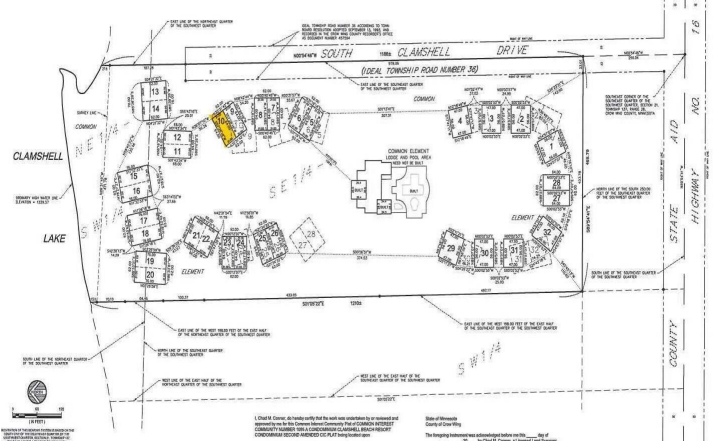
EAST LINE OF THE NORTHEAST QUARTER OF THE SOUTHWEST QUARTER

IDEAL TOWNSHIP ROAD NUMBER 38 ACCORDING TO TOWNBOARD RESOLUTION ADOPTED SEPTEMBER 13, 1983, AND RECORDED IN THE CROW WING COUNTY RECORDER'S OFFICE AS DOCUMENT NUMBER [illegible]

SOUTH CLAMSHELL DRIVE

(IDEAL TOWNSHIP ROAD NUMBER 38)

EAST LINE OF THE SOUTHEAST QUARTER OF THE SOUTHWEST QUARTER

COMMON

SOUTHEAST CORNER OF THE SOUTHWEST QUARTER OF THE SOUTHEAST QUARTER, SECTION 21, TOWNSHIP 137, RANGE 28, CROW WING COUNTY, MINNESOTA

16

NO.

AID

STATE

HIGHWAY

COUNTY

CLAMSHELL

LAKE

NE 1/4

SE 1/4

SW 1/4

SW 1/4

COMMON

COMMON ELEMENT
LODGE AND POOL AREA
NEED NOT BE BUILT

BUILT

ELEMENT

ELEMENT

ORDINARY HIGH WATER LINE ELEVATION = 1229.37

13 14 12 11 10 9 8 7 6 5 4 3 2 1 15 16 17 18 19 20 21 22 23 24 25 26 27 28 27 29 30 31 32

NORTH LINE OF THE SOUTH 250.00 FEET OF THE SOUTHWEST QUARTER OF THE SOUTHEAST QUARTER

SOUTH LINE OF THE SOUTHWEST QUARTER OF THE SOUTHEAST QUARTER

EAST LINE OF THE WEST 189.00 FEET OF THE EAST HALF OF THE SOUTHWEST QUARTER OF THE SOUTHWEST QUARTER

EAST LINE OF THE WEST 189.00 FEET OF THE EAST HALF OF THE SOUTHWEST QUARTER

NORTH LINE OF THE SOUTHEAST QUARTER OF THE SOUTHWEST QUARTER

SOUTH LINE OF THE NORTHEAST QUARTER OF THE SOUTHWEST QUARTER

WEST LINE OF THE EAST HALF OF THE SOUTHWEST QUARTER

WEST LINE OF THE SOUTHEAST QUARTER OF THE SOUTHWEST QUARTER

0 60 120

(IN FEET)

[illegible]

I, Chad M. Conner, do hereby certify that the work was undertaken by or reviewed and approved by me for this Common Interest Community Plat of COMMON INTEREST COMMUNITY NUMBER 1086 A CONDOMINIUM CLAMSHELL BEACH RESORT CONDOMINIUM SECOND AMENDED CIC PLAT being located upon

State of Minnesota
County of Crow Wing

The foregoing instrument was acknowledged before me this ____ day of ____, by Chad M. Conner, a Licensed Land Surveyor